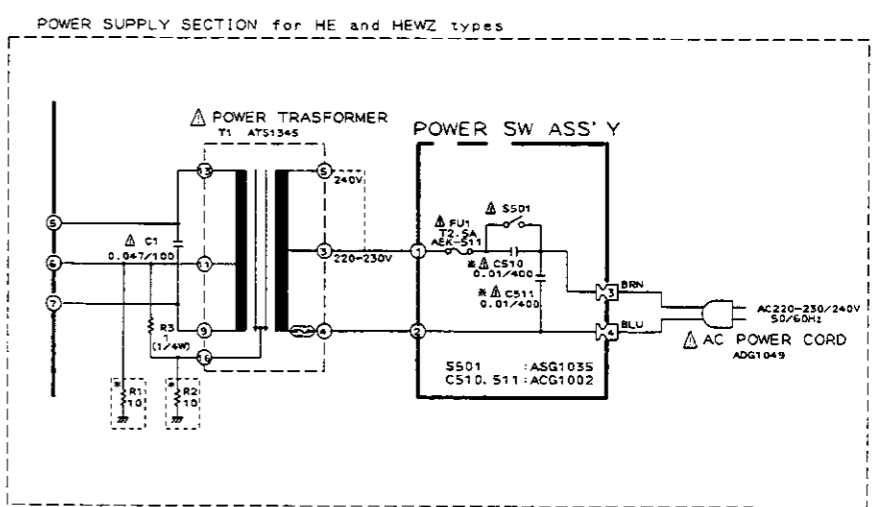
POWER SUPPLY SECTION for HE and HEWZ types

⚠ POWER TRASFORMER
T1 ATS1345

13
11
9
10
5
240V
3
220-230V
4

5
6
7

⚠ C1
0.047/100

R3
1
(1/4W)

* R1
10

* R2
10

POWER SW ASS'Y

⚠ FU1
T2.5A
AEK-511

⚠ S501

* ⚠ C510
0.01/400

* ⚠ C511
0.01/400

1
2
3
4
BRN
BLU

S501 :ASG1035
C510, 511 :ACG1002

AC220-230/240V
50/60Hz

⚠ AC POWER CORD
ADG1049